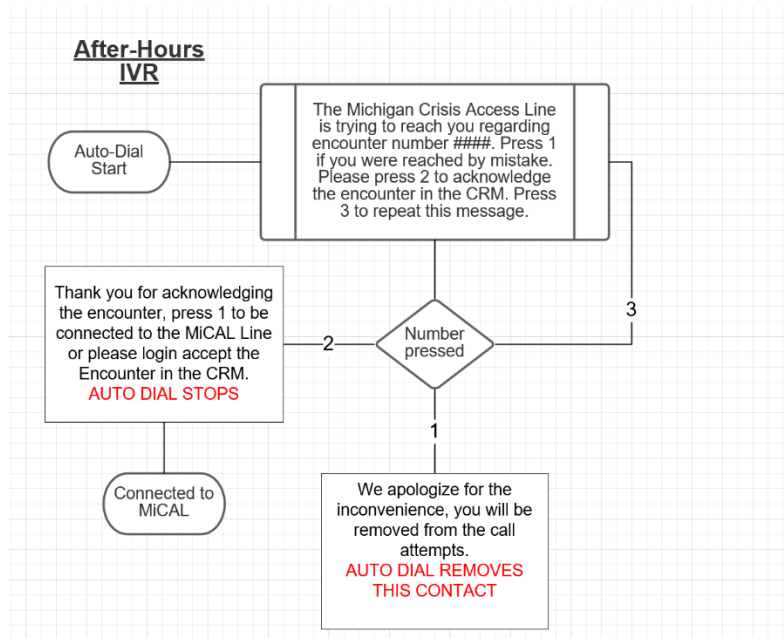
After-Hours IVR

Auto-Dial Start

The Michigan Crisis Access Line is trying to reach you regarding encounter number ####. Press 1 if you were reached by mistake. Please press 2 to acknowledge the encounter in the CRM. Press 3 to repeat this message.

Thank you for acknowledging the encounter, press 1 to be connected to the MiCAL Line or please login accept the Encounter in the CRM.
AUTO DIAL STOPS

2

Number pressed

3

1

Connected to MiCAL

We apologize for the inconvenience, you will be removed from the call attempts.
AUTO DIAL REMOVES THIS CONTACT